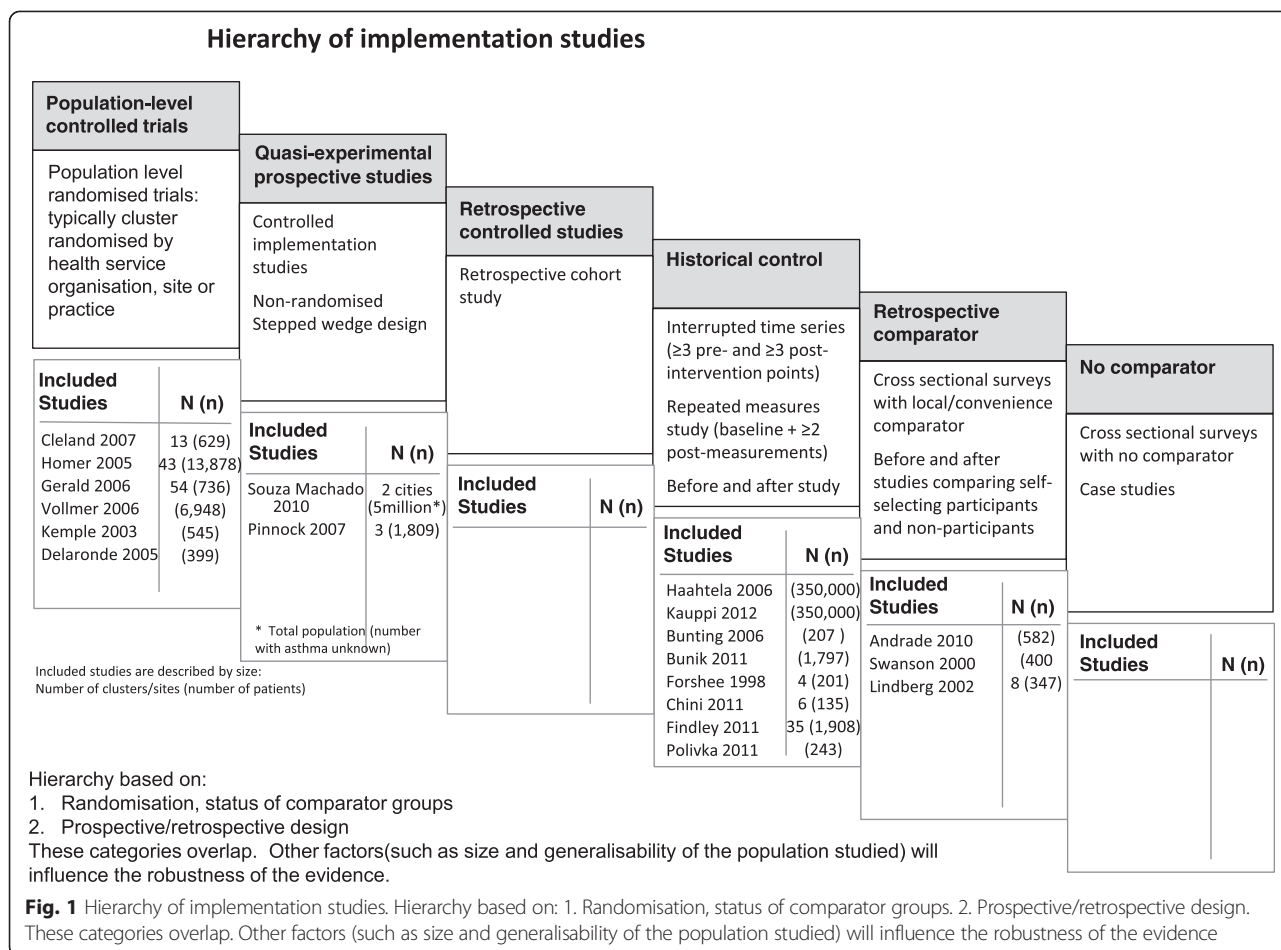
Hierarchy of implementation studies

Population-level controlled trials

Population level randomised trials: typically cluster randomised by health service organisation, site or practice

| Included Studies | N (n) |
|---|---|
| Cleland 2007 | 13 (629) |
| Homer 2005 | 43 (13,878) |
| Gerald 2006 | 54 (736) |
| Vollmer 2006 | (6,948) |
| Kemple 2003 | (545) |
| Delaronde 2005 | (399) |

Included studies are described by size:
Number of clusters/sites (number of patients)

Quasi-experimental prospective studies

Controlled implementation studies

Non-randomised Stepped wedge design

| Included Studies | N (n) |
|---|---|
| Souza Machado 2010 | 2 cities (5million*) |
| Pinnock 2007 | 3 (1,809) |

* Total population (number with asthma unknown)

Retrospective controlled studies

Retrospective cohort study

| Included Studies | N (n) |
|---|---|

Historical control

Interrupted time series (≥3 pre- and ≥3 post-intervention points)

Repeated measures study (baseline + ≥2 post-measurements)

Before and after study

| Included Studies | N (n) |
|---|---|
| Haahtela 2006 | (350,000) |
| Kauppi 2012 | (350,000) |
| Bunting 2006 | (207 ) |
| Bunik 2011 | (1,797) |
| Forshee 1998 | 4 (201) |
| Chini 2011 | 6 (135) |
| Findley 2011 | 35 (1,908) |
| Polivka 2011 | (243) |

Retrospective comparator

Cross sectional surveys with local/convenience comparator

Before and after studies comparing self-selecting participants and non-participants

| Included Studies | N (n) |
|---|---|
| Andrade 2010 | (582) |
| Swanson 2000 | (400 |
| Lindberg 2002 | 8 (347) |

No comparator

Cross sectional surveys with no comparator

Case studies

| Included Studies | N (n) |
|---|---|

Hierarchy based on:
1. Randomisation, status of comparator groups
2. Prospective/retrospective design
These categories overlap. Other factors(such as size and generalisability of the population studied) will influence the robustness of the evidence.

Fig. 1 Hierarchy of implementation studies. Hierarchy based on: 1. Randomisation, status of comparator groups. 2. Prospective/retrospective design. These categories overlap. Other factors (such as size and generalisability of the population studied) will influence the robustness of the evidence